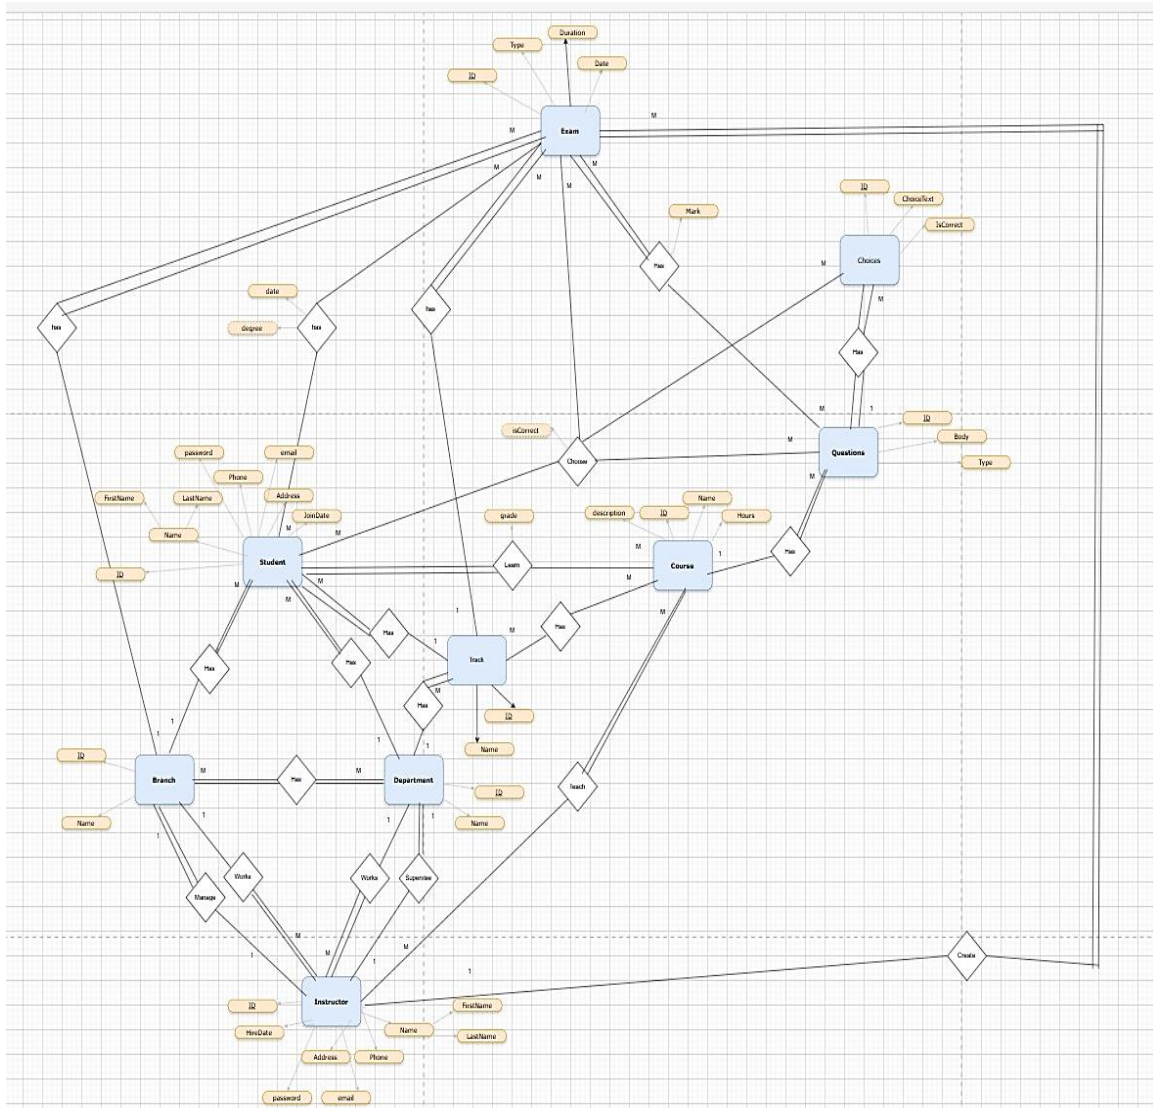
Duration
Type
Date
ID
Exam
M
M
M
M
M
M
Mark
ID
ChoiceText
IsCorrect
Choices
M
M
Has
Has
Has
date
degree
Has
Has
M
1
ID
isCorrect
Choose
M
Body
Questions
Type
password
email
Phone
Address
FirstName
LastName
JoinDate
M
Name
M
grade
description
ID
Name
Hours
M
Student
Learn
M
Course
1
Has
M
ID
M
M
M
1
Has
1
M
Has
Track
Has
Has
M
Has
M
ID
1
Name
1
1
ID
Branch
M
Has
M
Department
ID
Teach
Name
1
1
Name
1
Works
Works
Supervise
Manage
M
M
M
1
1
1
Create
ID
Instructor
FirstName
HireDate
Name
LastName
Address
Phone
password
email